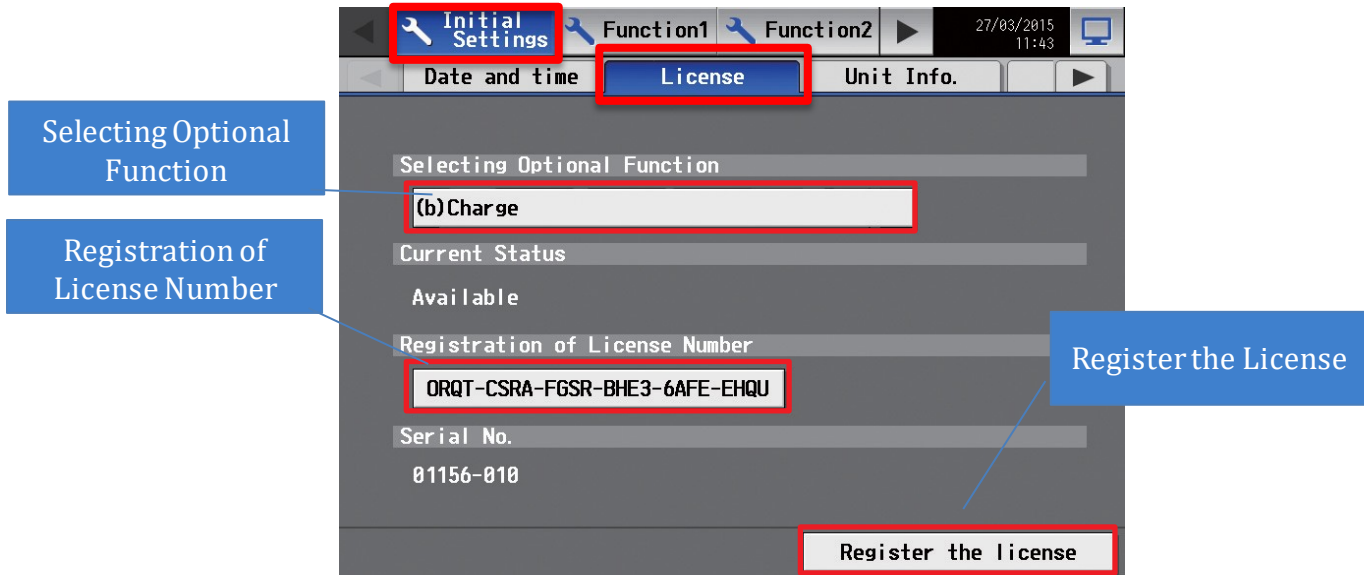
Initial Settings
Function1
Function2
27/03/2015 11:43
Date and time
License
Unit Info.

Selecting Optional Function

Selecting Optional Function
(b)Charge

Registration of License Number

Current Status
Available

Registration of License Number
ORQT-CSRA-FGSR-BHE3-6AFE-EHQU

Register the License

Serial No.
01156-010

Register the license